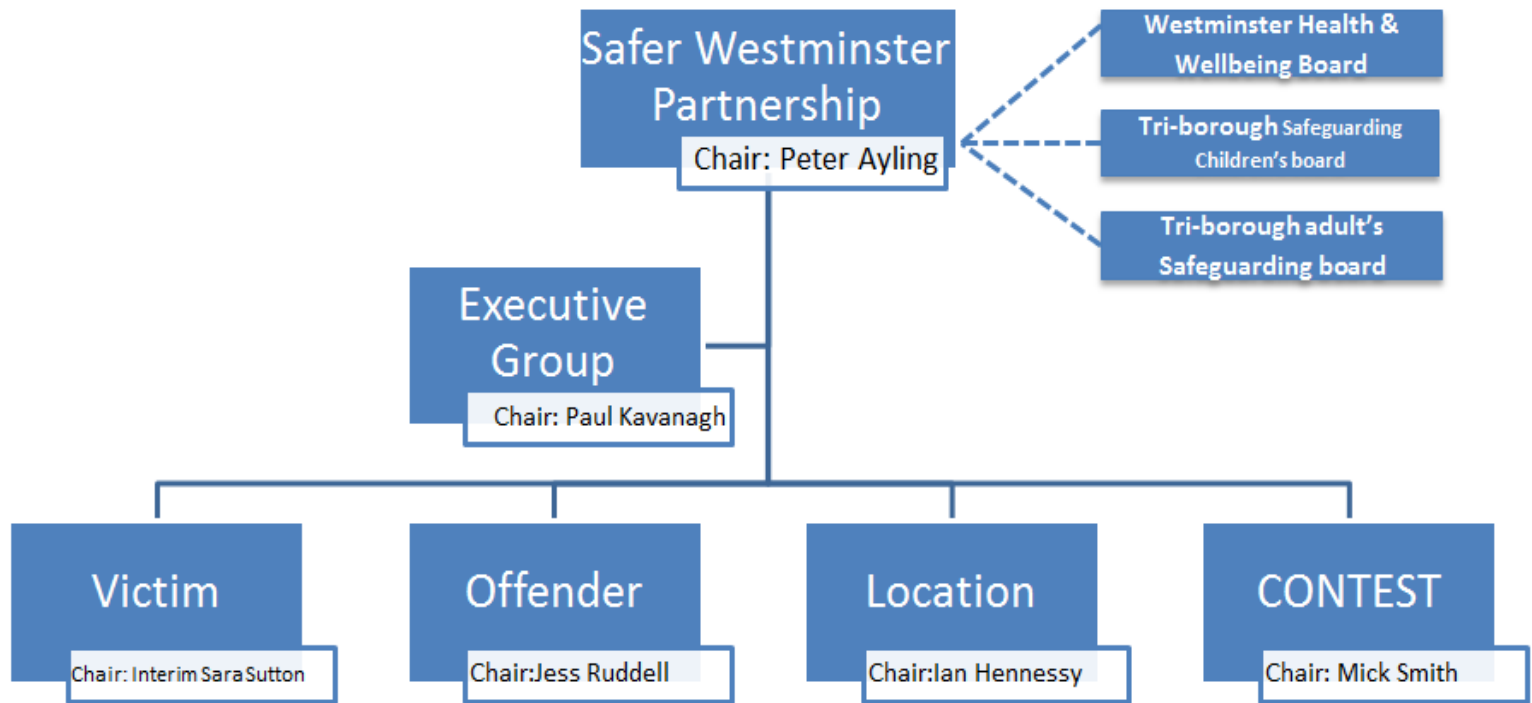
Safer Westminster Partnership
Chair: Peter Ayling

Westminster Health & Wellbeing Board

Tri-borough Safeguarding Children's board

Tri-borough adult's Safeguarding board

Executive Group
Chair: Paul Kavanagh

Victim
Chair: Interim Sara Sutton

Offender
Chair:Jess Ruddell

Location
Chair:Ian Hennessy

CONTEST
Chair: Mick Smith